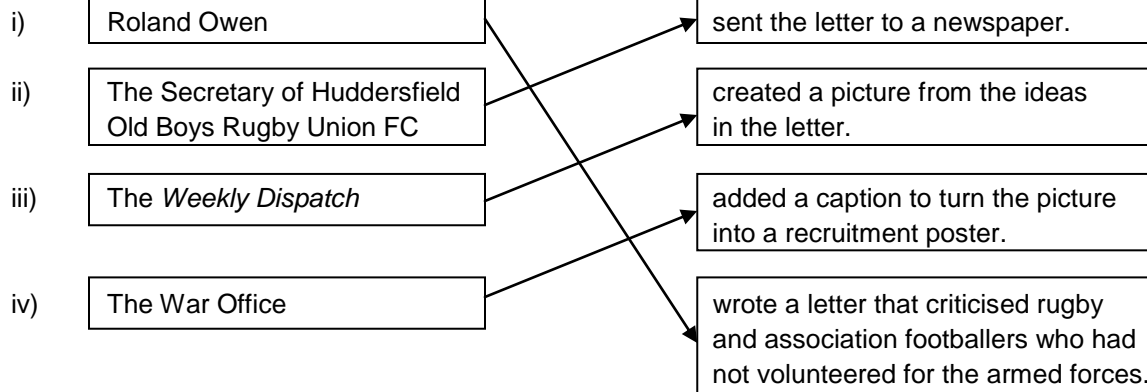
i) Roland Owen

ii) The Secretary of Huddersfield Old Boys Rugby Union FC

iii) The *Weekly Dispatch*

iv) The War Office

sent the letter to a newspaper.

created a picture from the ideas in the letter.

added a caption to turn the picture into a recruitment poster.

wrote a letter that criticised rugby and association footballers who had not volunteered for the armed forces.